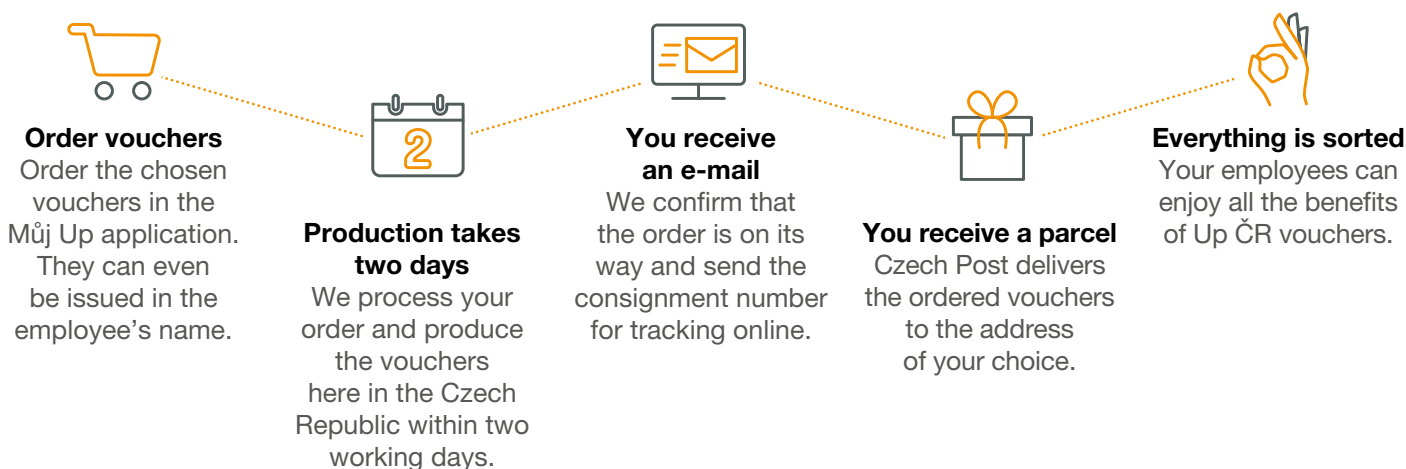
Order vouchers
Order the chosen vouchers in the Můj Up application. They can even be issued in the employee’s name.

2

Production takes two days
We process your order and produce the vouchers here in the Czech Republic within two working days.

You receive an e-mail
We confirm that the order is on its way and send the consignment number for tracking online.

You receive a parcel
Czech Post delivers the ordered vouchers to the address of your choice.

Everything is sorted
Your employees can enjoy all the benefits of Up ČR vouchers.